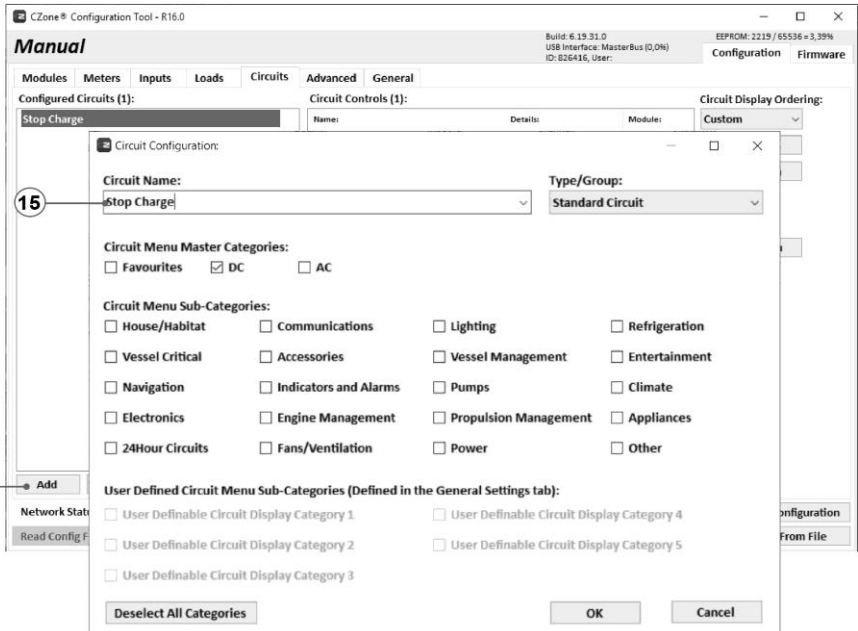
CZone® Configuration Tool - R16.0

Manual

Build: 6.19.31.0
USB Interface: MasterBus (0,0%)
ID: 826416, User:

EEPROM: 2219 / 65536 = 3,39%

Configuration Firmware

Modules Meters Inputs Loads Circuits Advanced General

Configured Circuits (1):

Stop Charge

Circuit Controls (1):

Name: Details: Module:

Circuit Display Ordering:

Custom

Circuit Configuration:

Circuit Name:

15

Stop Charge

Type/Group:

Standard Circuit

Circuit Menu Master Categories:

☐ Favourites ☑ DC ☐ AC

Circuit Menu Sub-Categories:

☐ House/Habitat ☐ Communications ☐ Lighting ☐ Refrigeration

☐ Vessel Critical ☐ Accessories ☐ Vessel Management ☐ Entertainment

☐ Navigation ☐ Indicators and Alarms ☐ Pumps ☐ Climate

☐ Electronics ☐ Engine Management ☐ Propulsion Management ☐ Appliances

☐ 24Hour Circuits ☐ Fans/Ventilation ☐ Power ☐ Other

Add

User Defined Circuit Menu Sub-Categories (Defined in the General Settings tab):

Network Statu

Read Config F

☐ User Definable Circuit Display Category 1 ☐ User Definable Circuit Display Category 4

☐ User Definable Circuit Display Category 2 ☐ User Definable Circuit Display Category 5

☐ User Definable Circuit Display Category 3

onfiguration

From File

Deselect All Categories

OK

Cancel